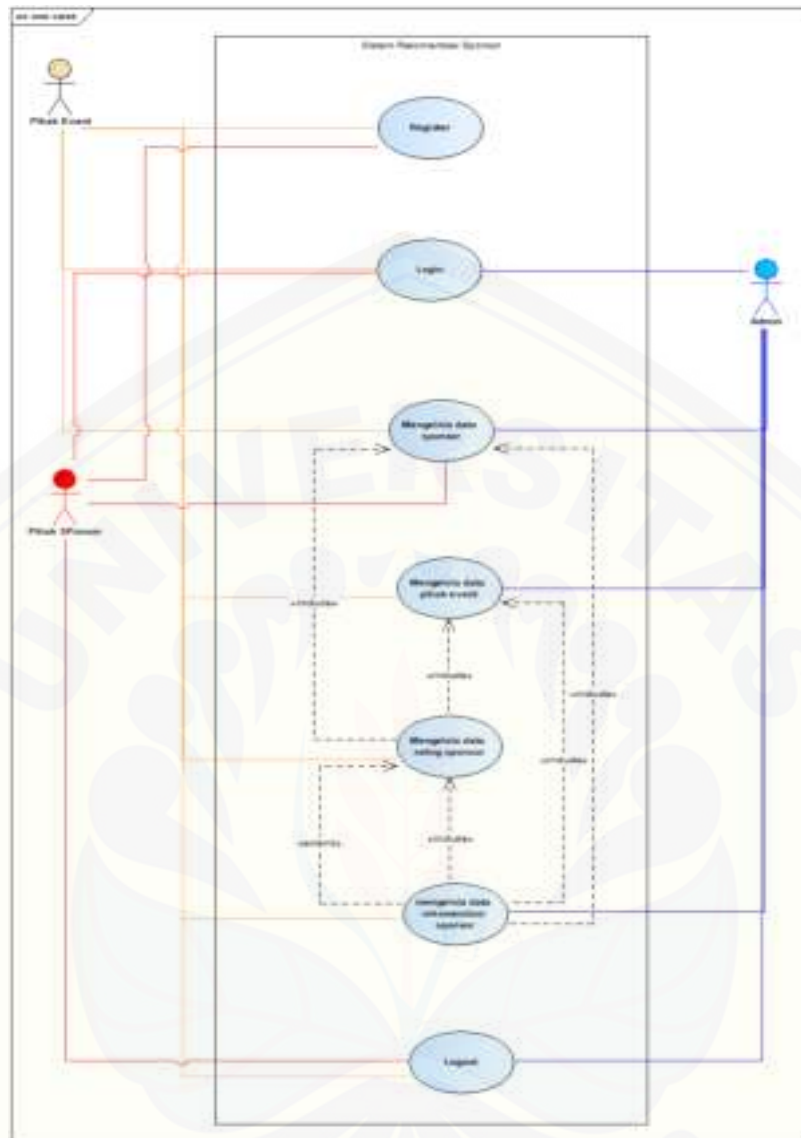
uc use case

Sistem Rekomendasi Sponsor

Pihak Event

Register

Login

Admin

Mengelola data sponsor

Pihak SPonsor

Mengelola data pihak event

«include»

«include»

Mengelola data rating sponsor

«include»

«include»

«include»

«extend»

«include»

mengelola data rekomendasi sponsor

Logout